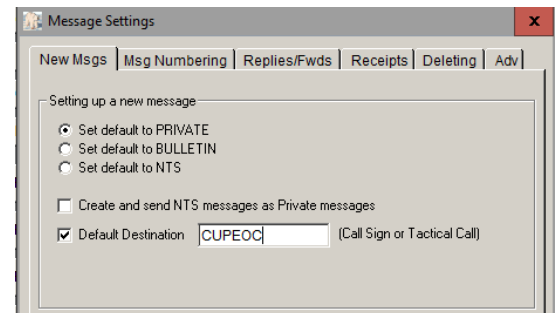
Message Settings

New Msgs | Msg Numbering | Replies/Fwds | Receipts | Deleting | Adv

Setting up a new message

Set default to PRIVATE
Set default to BULLETIN
Set default to NTS

Create and send NTS messages as Private messages

Default Destination CUPEOC (Call Sign or Tactical Call)